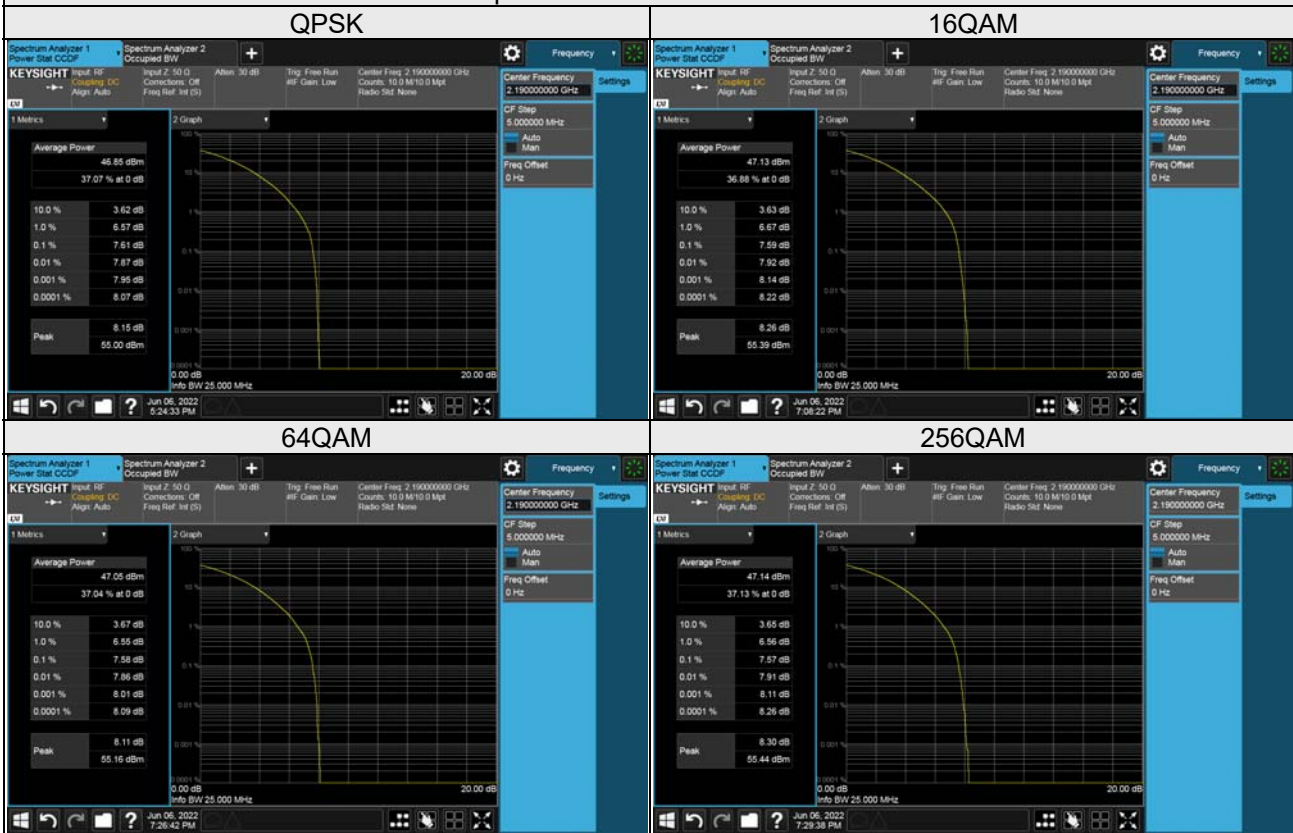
| QPSK | 16QAM |
|---|---|
| Spectrum Analyzer 1 Power Stat CCDF · Spectrum Analyzer 2 Occupied BW · + · Frequency · KEYSIGHT · Input: RF · Coupling: DC · Align: Auto · Input Z: 50 Ω · Corrections: Off · Freq Ref: Int (S) · Atten: 30 dB · Trig: Free Run · #IF Gain: Low · Center Freq: 2.190000000 GHz · Counts: 10.0 M/10.0 Mpt · Radio Std: None · Center Frequency 2.190000000 GHz · Settings · CF Step 5.000000 MHz · Auto · Man · Freq Offset 0 Hz · 1 Metrics · 2 Graph · Average Power 46.85 dBm · 37.07 % at 0 dB · 10.0 % 3.62 dB · 1.0 % 6.57 dB · 0.1 % 7.61 dB · 0.01 % 7.87 dB · 0.001 % 7.95 dB · 0.0001 % 8.07 dB · Peak 8.15 dB 55.00 dBm · 0.00 dB · 20.00 dB · Info BW 25.000 MHz · Jun 06, 2022 5:24:33 PM | Spectrum Analyzer 1 Power Stat CCDF · Spectrum Analyzer 2 Occupied BW · + · Frequency · KEYSIGHT · Input: RF · Coupling: DC · Align: Auto · Input Z: 50 Ω · Corrections: Off · Freq Ref: Int (S) · Atten: 30 dB · Trig: Free Run · #IF Gain: Low · Center Freq: 2.190000000 GHz · Counts: 10.0 M/10.0 Mpt · Radio Std: None · Center Frequency 2.190000000 GHz · Settings · CF Step 5.000000 MHz · Auto · Man · Freq Offset 0 Hz · 1 Metrics · 2 Graph · Average Power 47.13 dBm · 36.88 % at 0 dB · 10.0 % 3.63 dB · 1.0 % 6.67 dB · 0.1 % 7.59 dB · 0.01 % 7.92 dB · 0.001 % 8.14 dB · 0.0001 % 8.22 dB · Peak 8.26 dB 55.39 dBm · 0.00 dB · 20.00 dB · Info BW 25.000 MHz · Jun 06, 2022 7:08:22 PM |
| 64QAM | 256QAM |
| Spectrum Analyzer 1 Power Stat CCDF · Spectrum Analyzer 2 Occupied BW · + · Frequency · KEYSIGHT · Input: RF · Coupling: DC · Align: Auto · Input Z: 50 Ω · Corrections: Off · Freq Ref: Int (S) · Atten: 30 dB · Trig: Free Run · #IF Gain: Low · Center Freq: 2.190000000 GHz · Counts: 10.0 M/10.0 Mpt · Radio Std: None · Center Frequency 2.190000000 GHz · Settings · CF Step 5.000000 MHz · Auto · Man · Freq Offset 0 Hz · 1 Metrics · 2 Graph · Average Power 47.05 dBm · 37.04 % at 0 dB · 10.0 % 3.67 dB · 1.0 % 6.55 dB · 0.1 % 7.58 dB · 0.01 % 7.86 dB · 0.001 % 8.01 dB · 0.0001 % 8.09 dB · Peak 8.11 dB 55.16 dBm · 0.00 dB · 20.00 dB · Info BW 25.000 MHz · Jun 06, 2022 7:26:42 PM | Spectrum Analyzer 1 Power Stat CCDF · Spectrum Analyzer 2 Occupied BW · + · Frequency · KEYSIGHT · Input: RF · Coupling: DC · Align: Auto · Input Z: 50 Ω · Corrections: Off · Freq Ref: Int (S) · Atten: 30 dB · Trig: Free Run · #IF Gain: Low · Center Freq: 2.190000000 GHz · Counts: 10.0 M/10.0 Mpt · Radio Std: None · Center Frequency 2.190000000 GHz · Settings · CF Step 5.000000 MHz · Auto · Man · Freq Offset 0 Hz · 1 Metrics · 2 Graph · Average Power 47.14 dBm · 37.13 % at 0 dB · 10.0 % 3.65 dB · 1.0 % 6.56 dB · 0.1 % 7.57 dB · 0.01 % 7.91 dB · 0.001 % 8.11 dB · 0.0001 % 8.26 dB · Peak 8.30 dB 55.44 dBm · 0.00 dB · 20.00 dB · Info BW 25.000 MHz · Jun 06, 2022 7:29:38 PM |